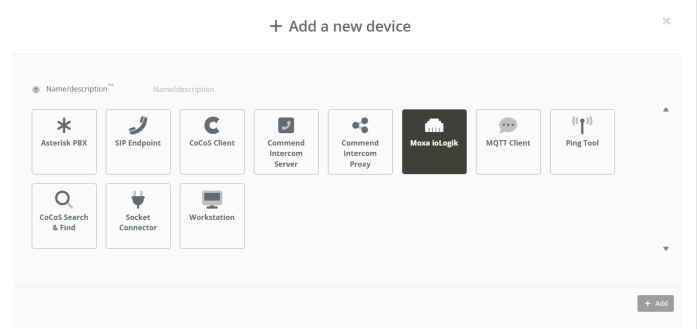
+ Add a new device

×

Name/description**

Name/description

Asterisk PBX

SIP Endpoint

CoCoS Client

Commend Intercom Server

Commend Intercom Proxy

Moxa ioLogik

MQTT Client

Ping Tool

CoCoS Search & Find

Socket Connector

Workstation

+ Add